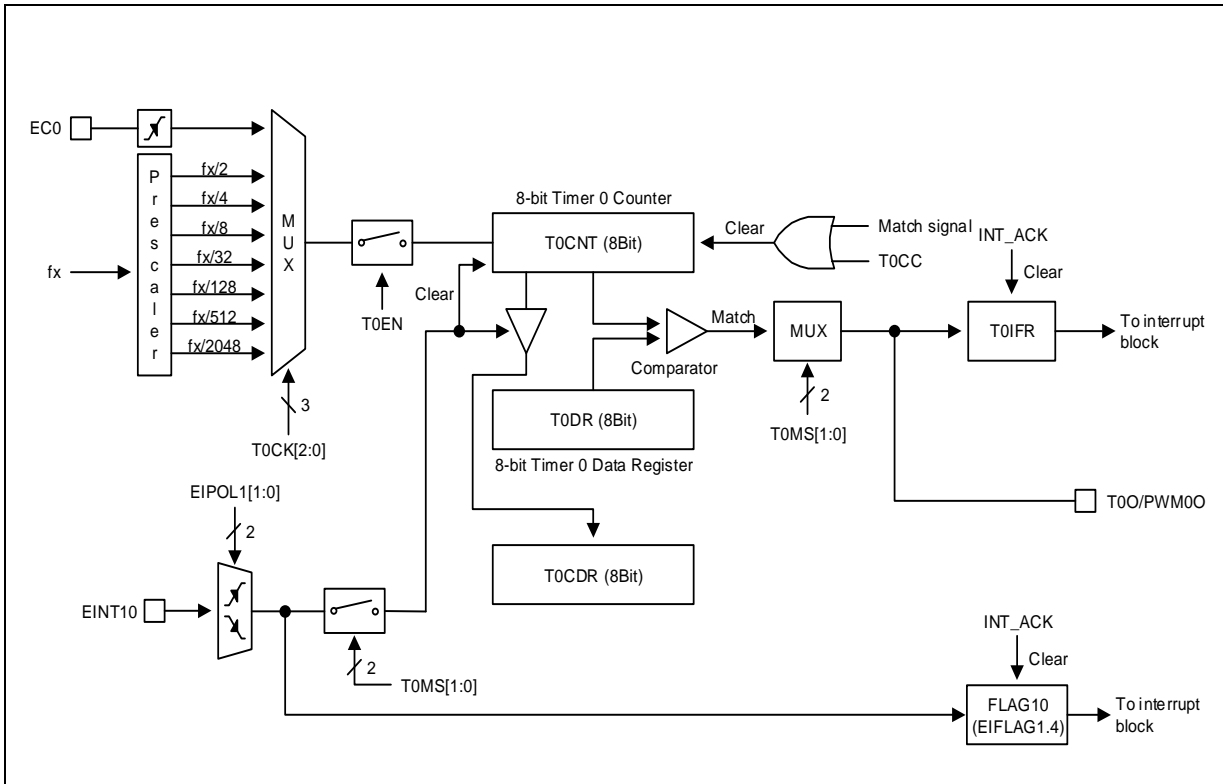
EC0

P
r
e
s
c
a
l
e
r

fx

fx/2
fx/4
fx/8
fx/32
fx/128
fx/512
fx/2048

M
U
X

3

T0CK[2:0]

T0EN

8-bit Timer 0 Counter

T0CNT (8Bit)

Clear

Clear

Match signal

T0CC

INT_ACK

Clear

Match

MUX

Comparator

2

T0MS[1:0]

T0IFR

To interrupt block

T0DR (8Bit)

8-bit Timer 0 Data Register

T0O/PWM0O

EIPOL1[1:0]

2

EINT10

T0CDR (8Bit)

2

T0MS[1:0]

INT_ACK

Clear

FLAG10
(EIFLAG1.4)

To interrupt block